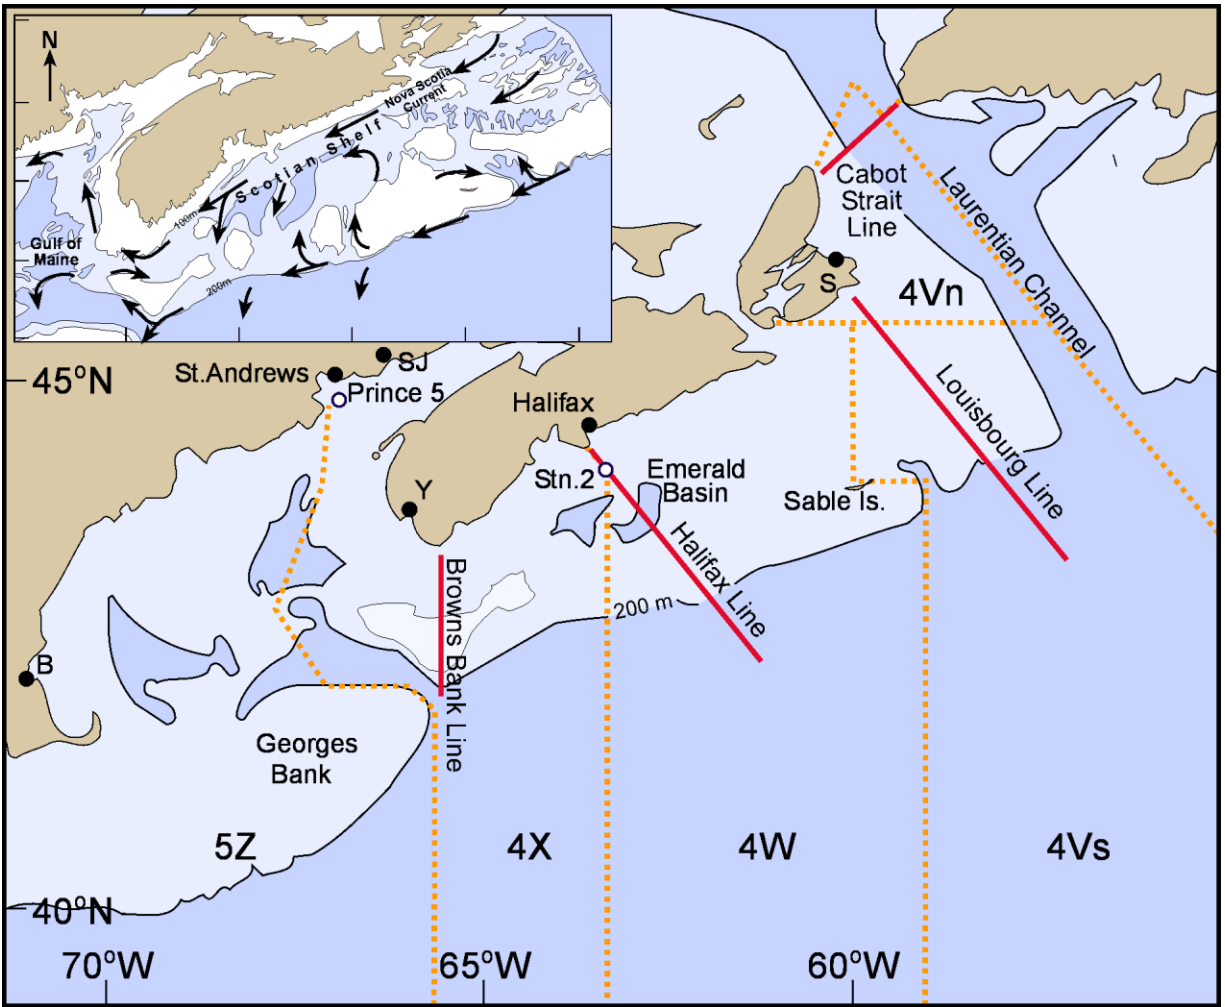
N

Nova Scotia Current

Scotian Shelf

100m

Gulf of Maine

200m

Cabot Strait Line

Laurentian Channel

S

4Vn

Louisbourg Line

St.Andrews

SJ

45°N

Prince 5

Halifax

Stn.2

Emerald Basin

Sable Is.

Y

Browns Bank Line

Halifax Line

200 m

B

Georges Bank

5Z

4X

4W

4Vs

40°N

70°W

65°W

60°W